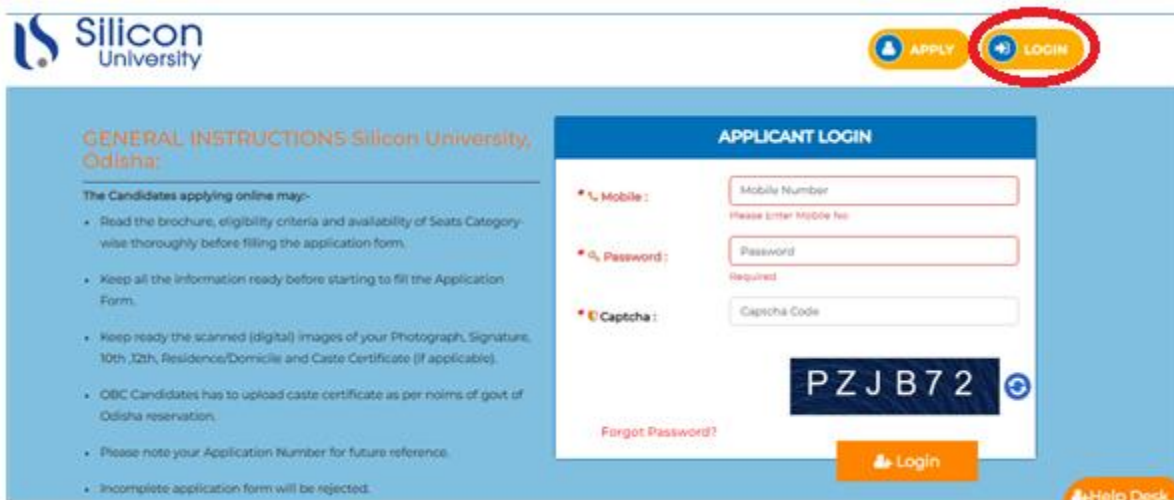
Silicon University

APPLY

LOGIN

GENERAL INSTRUCTIONS Silicon University, Odisha:

The Candidates applying online may:-

- Read the brochure, eligibility criteria and availability of Seats Category-wise thoroughly before filling the application form.

- Keep all the information ready before starting to fill the Application Form.

- Keep ready the scanned (digital) images of your Photograph, Signature, 10th ,12th, Residence/Domicile and Caste Certificate (if applicable).

- OBC Candidates has to upload caste certificate as per norms of govt of Odisha reservation.

- Please note your Application Number for future reference.

- Incomplete application form will be rejected.

APPLICANT LOGIN

* Mobile : Mobile Number
Please Enter Mobile No.

* Password : Password
Required

* Captcha : Capscha Code

PZJB72

Forgot Password?

Login

Help Desk